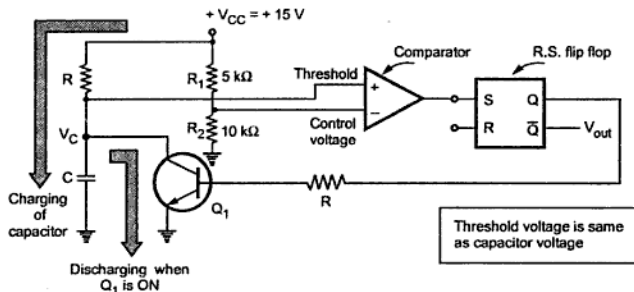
$+V_{CC} = +15$ V

Comparator

R.S. flip flop

R

$R_1$ 5 kΩ

Threshold

+

−

S

Q

R

$\overline{Q}$

$V_{out}$

$V_C$

$R_2$ 10 kΩ

Control voltage

C

Charging of capacitor

$Q_1$

R

Threshold voltage is same as capacitor voltage

Discharging when $Q_1$ is ON